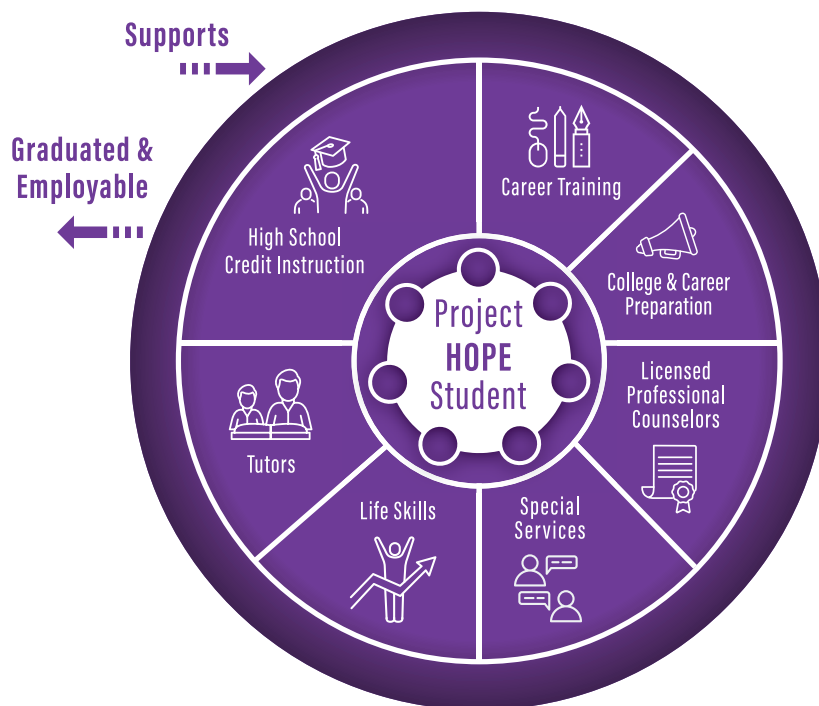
Supports

Graduated & Employable

Career Training

High School Credit Instruction

College & Career Preparation

Project HOPE Student

Licensed Professional Counselors

Tutors

Life Skills

Special Services